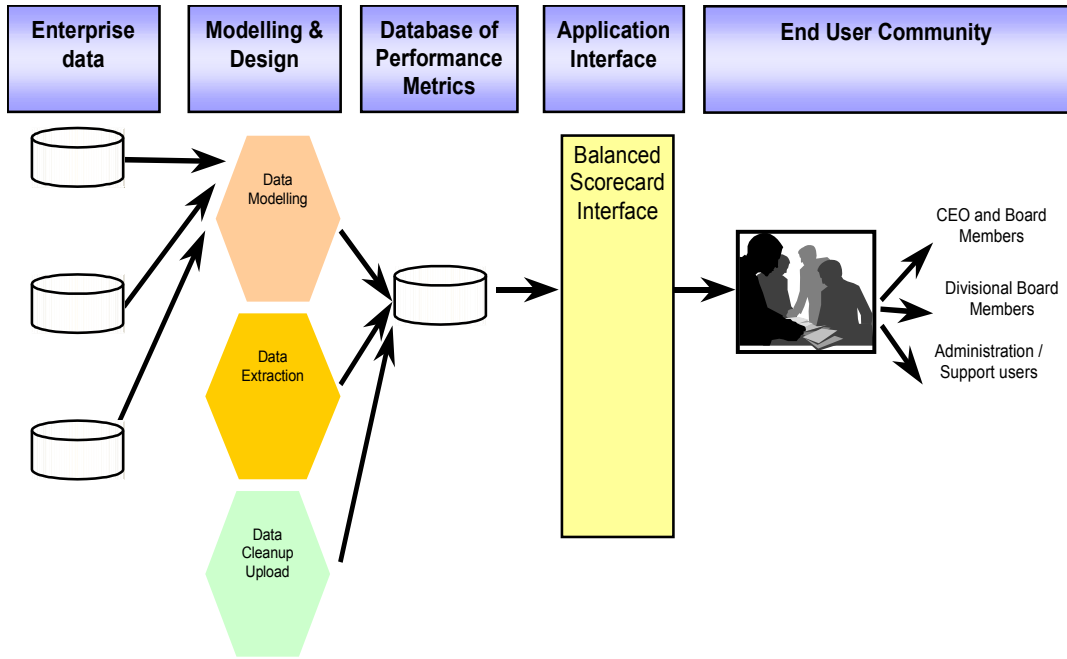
Enterprise data

Modelling & Design

Database of Performance Metrics

Application Interface

End User Community

Data Modelling

Data Extraction

Data Cleanup Upload

Balanced Scorecard Interface

CEO and Board Members

Divisional Board Members

Administration / Support users